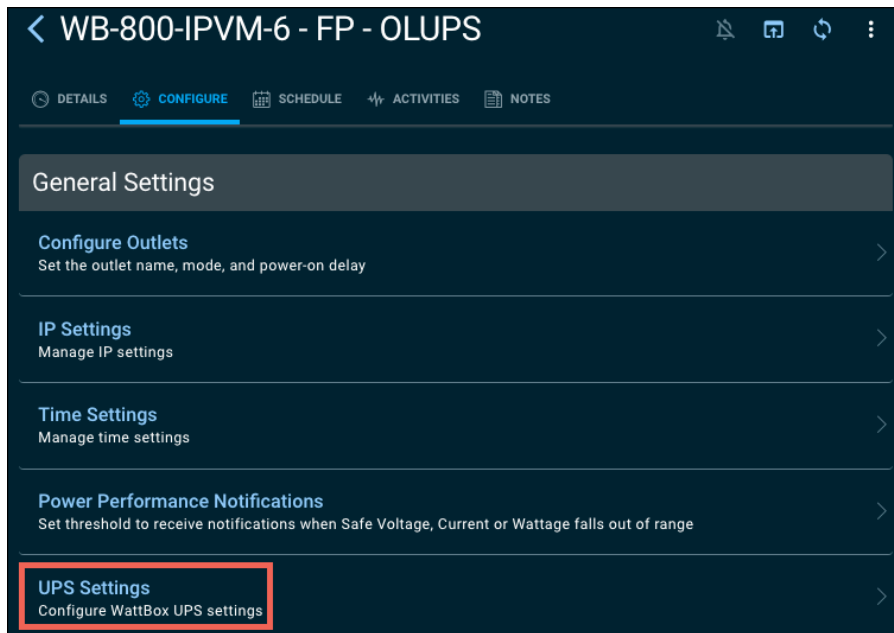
WB-800-IPVM-6 - FP - OLUPS

DETAILS CONFIGURE SCHEDULE ACTIVITIES NOTES

General Settings

Configure Outlets
Set the outlet name, mode, and power-on delay

IP Settings
Manage IP settings

Time Settings
Manage time settings

Power Performance Notifications
Set threshold to receive notifications when Safe Voltage, Current or Wattage falls out of range

UPS Settings
Configure WattBox UPS settings